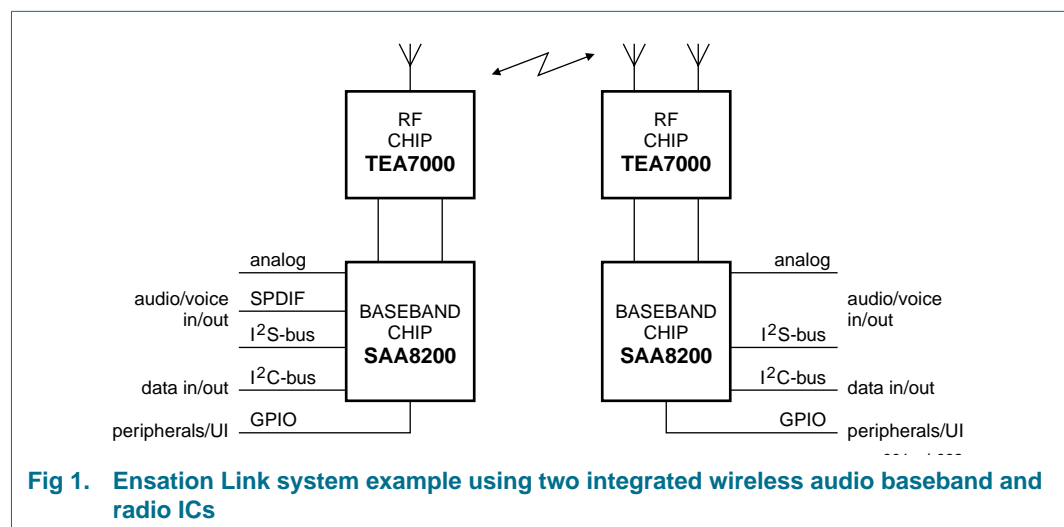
RF CHIP **TEA7000**

RF CHIP **TEA7000**

analog

audio/voice in/out

SPDIF

$I^2$S-bus

BASEBAND CHIP **SAA8200**

data in/out

$I^2$C-bus

peripherals/UI

GPIO

BASEBAND CHIP **SAA8200**

analog

audio/voice in/out

$I^2$S-bus

$I^2$C-bus

data in/out

GPIO

peripherals/UI

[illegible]

**Fig 1. Ensation Link system example using two integrated wireless audio baseband and radio ICs**